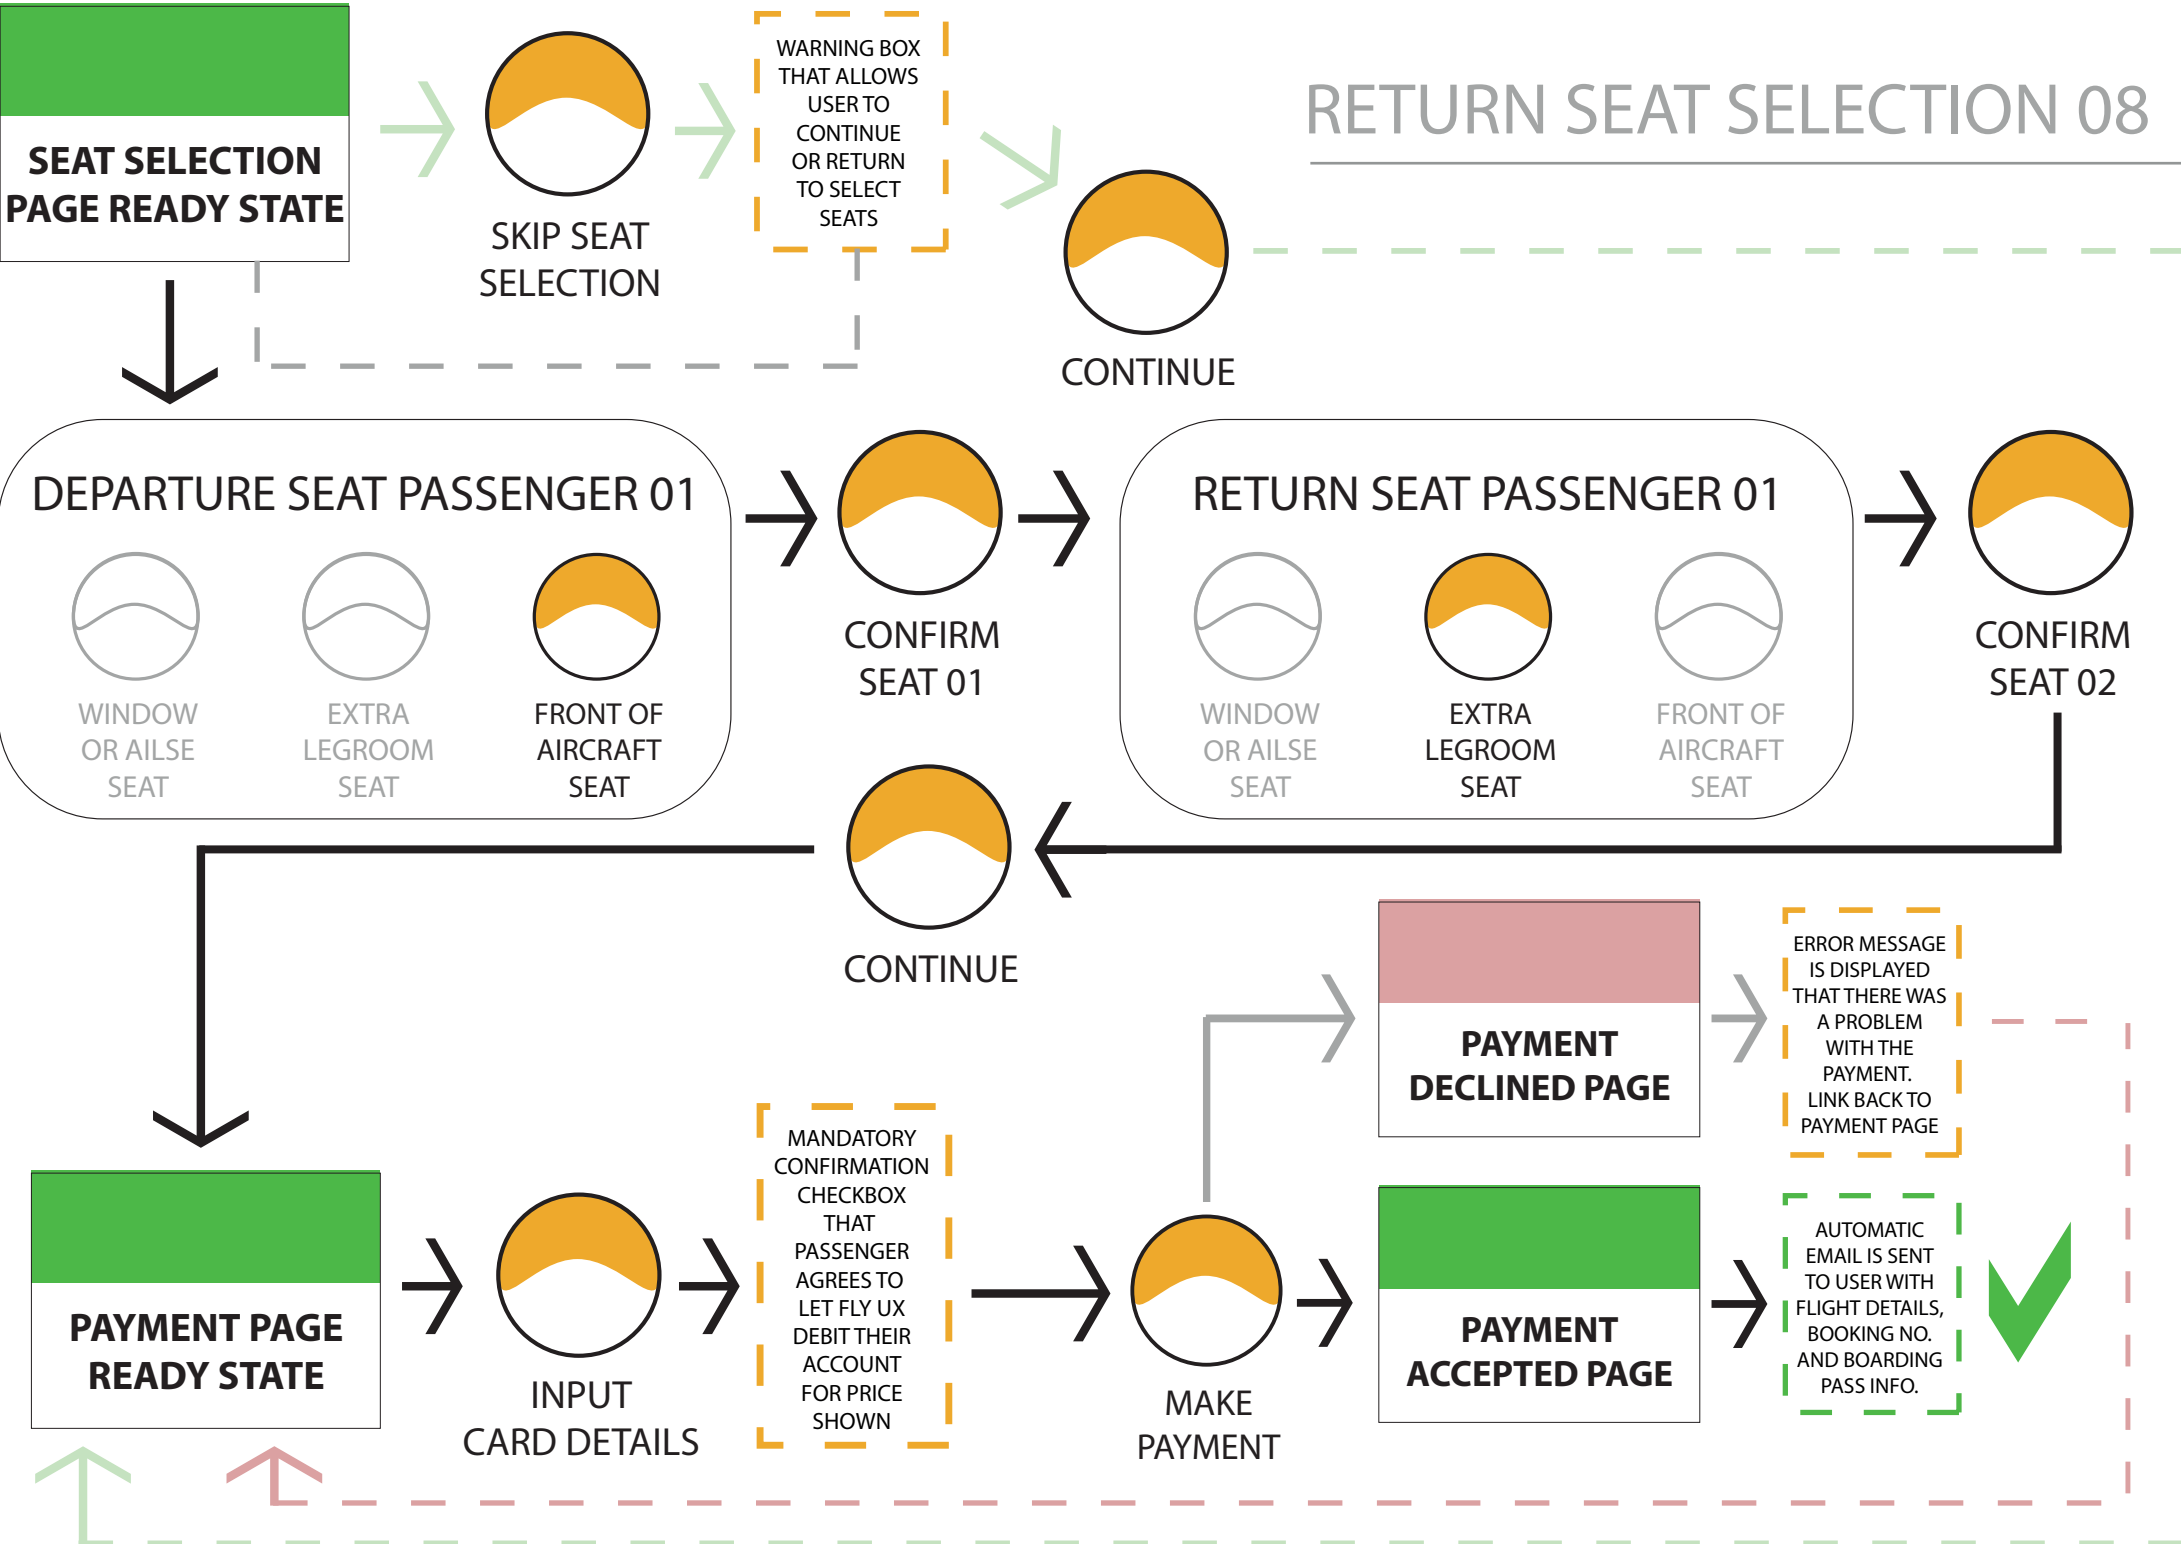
SEAT SELECTION PAGE READY STATE

SKIP SEAT SELECTION

WARNING BOX THAT ALLOWS USER TO CONTINUE OR RETURN TO SELECT SEATS

RETURN SEAT SELECTION 08

CONTINUE

DEPARTURE SEAT PASSENGER 01

WINDOW OR AILSE SEAT

EXTRA LEGROOM SEAT

FRONT OF AIRCRAFT SEAT

CONFIRM SEAT 01

RETURN SEAT PASSENGER 01

WINDOW OR AILSE SEAT

EXTRA LEGROOM SEAT

FRONT OF AIRCRAFT SEAT

CONFIRM SEAT 02

CONTINUE

PAYMENT DECLINED PAGE

ERROR MESSAGE IS DISPLAYED THAT THERE WAS A PROBLEM WITH THE PAYMENT. LINK BACK TO PAYMENT PAGE

PAYMENT PAGE READY STATE

INPUT CARD DETAILS

MANDATORY CONFIRMATION CHECKBOX THAT PASSENGER AGREES TO LET FLY UX DEBIT THEIR ACCOUNT FOR PRICE SHOWN

MAKE PAYMENT

PAYMENT ACCEPTED PAGE

AUTOMATIC EMAIL IS SENT TO USER WITH FLIGHT DETAILS, BOOKING NO. AND BOARDING PASS INFO.